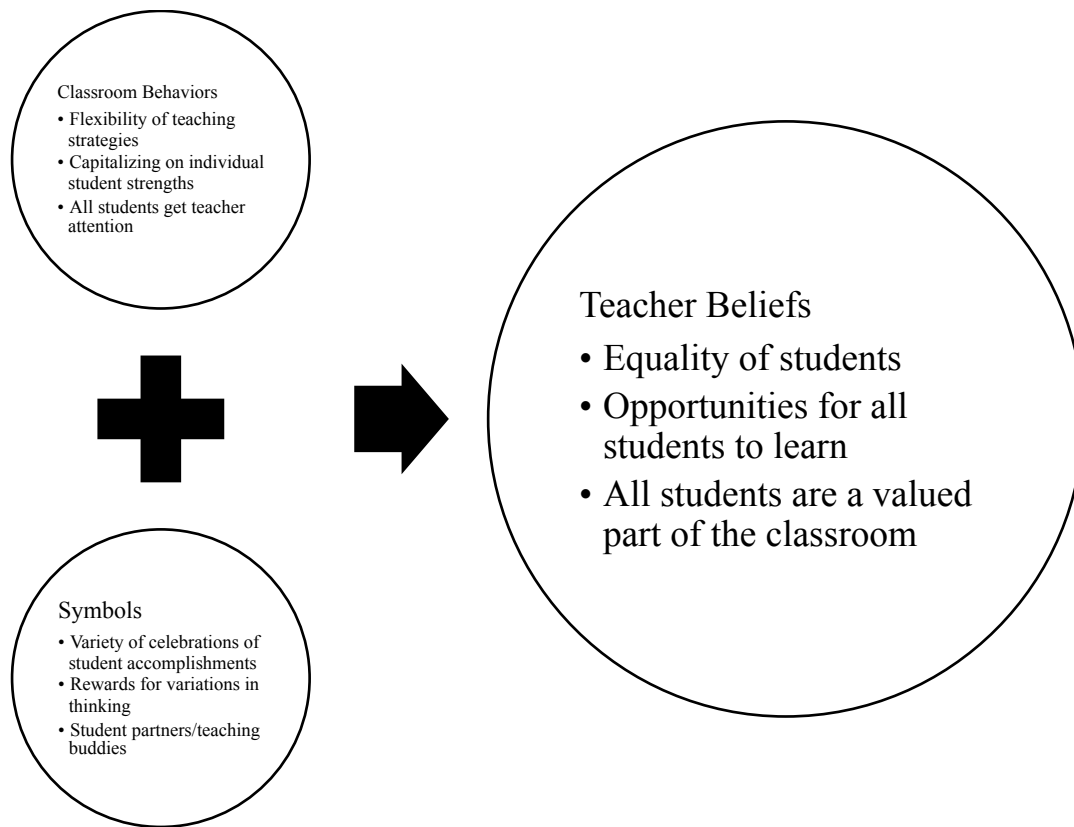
Classroom Behaviors

- Flexibility of teaching strategies
- Capitalizing on individual student strengths
- All students get teacher attention

Symbols

- Variety of celebrations of student accomplishments
- Rewards for variations in thinking
- Student partners/teaching buddies

Teacher Beliefs

- Equality of students
- Opportunities for all students to learn
- All students are a valued part of the classroom